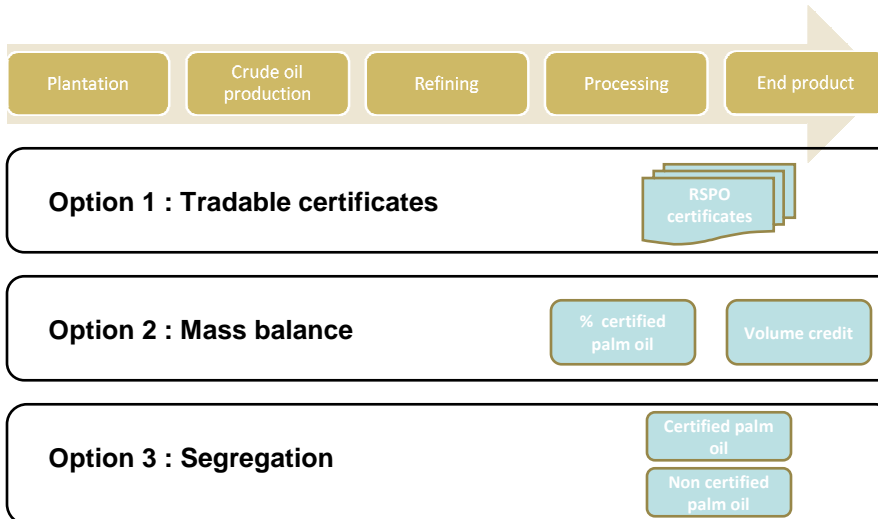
Plantation

Crude oil production

Refining

Processing

End product

Option 1 : Tradable certificates

RSPO certificates

Option 2 : Mass balance

% certified palm oil

Volume credit

Option 3 : Segregation

Certified palm oil

Non certified palm oil